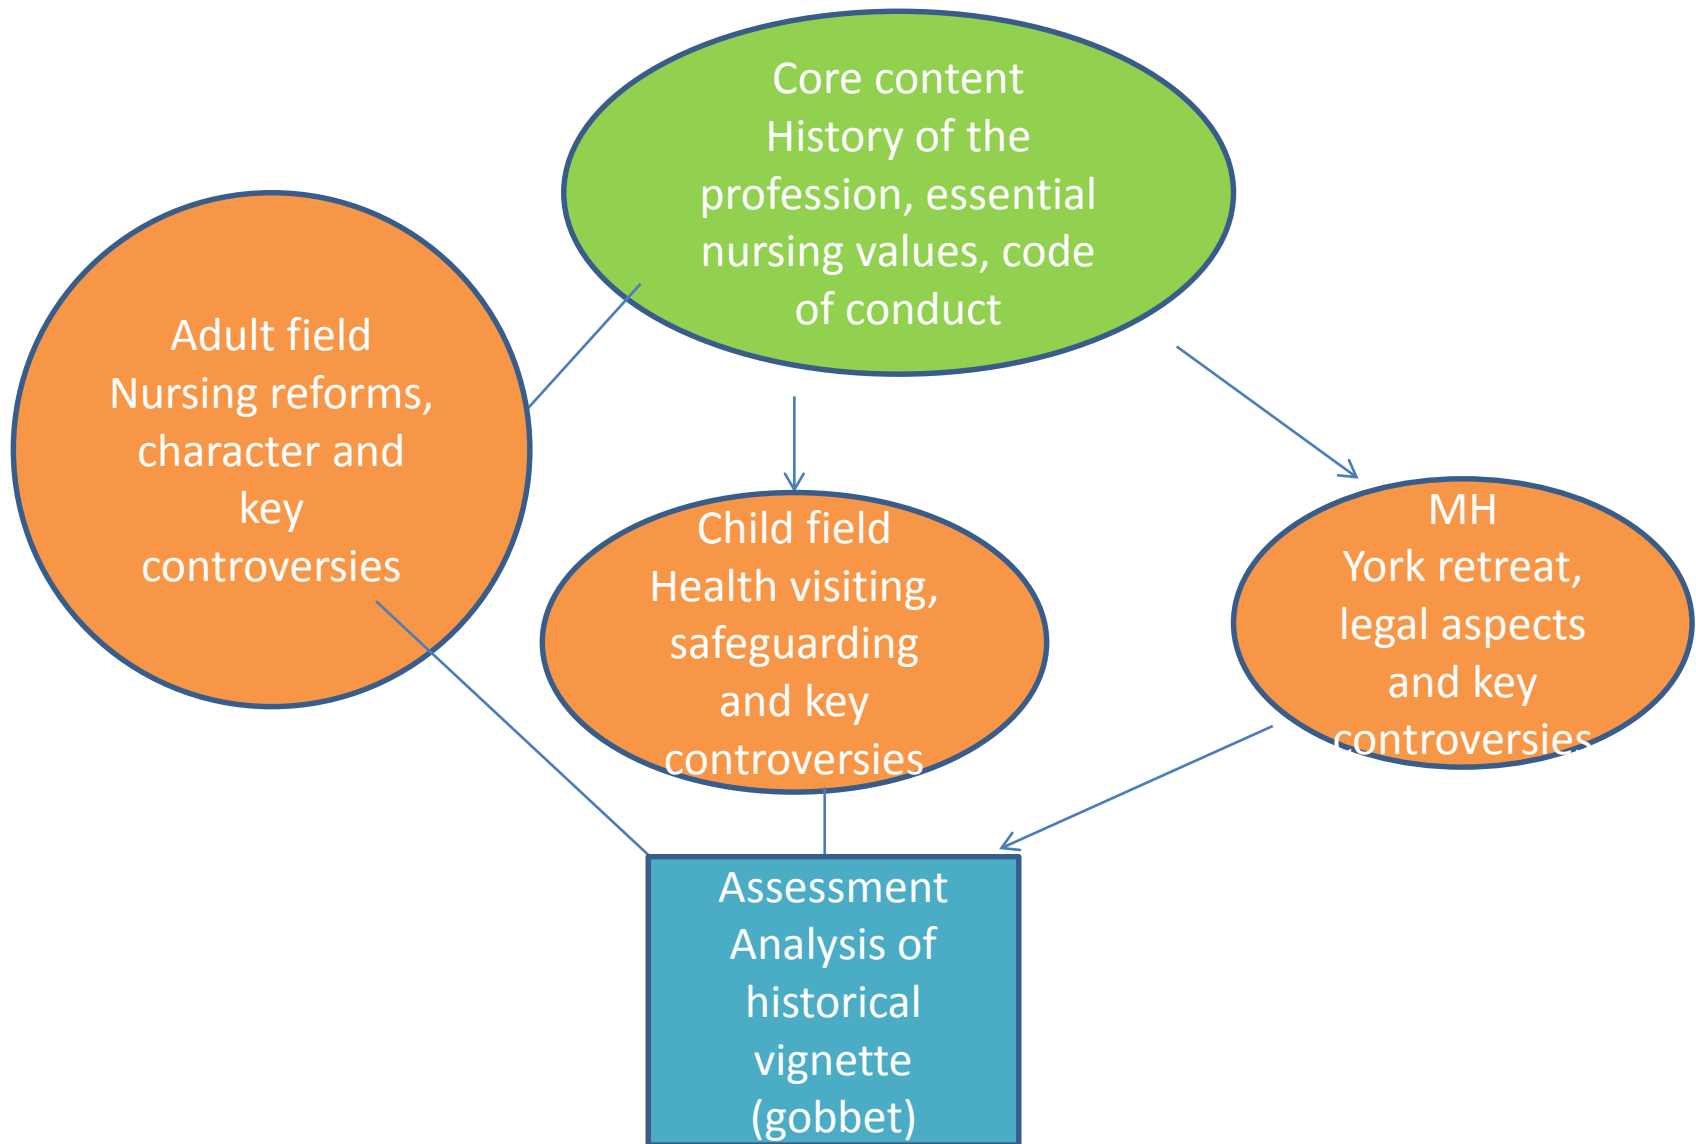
Core content
History of the profession, essential nursing values, code of conduct

Adult field
Nursing reforms, character and key controversies

Child field
Health visiting, safeguarding and key controversies

MH
York retreat, legal aspects and key controversies

Assessment
Analysis of historical vignette (gobbet)